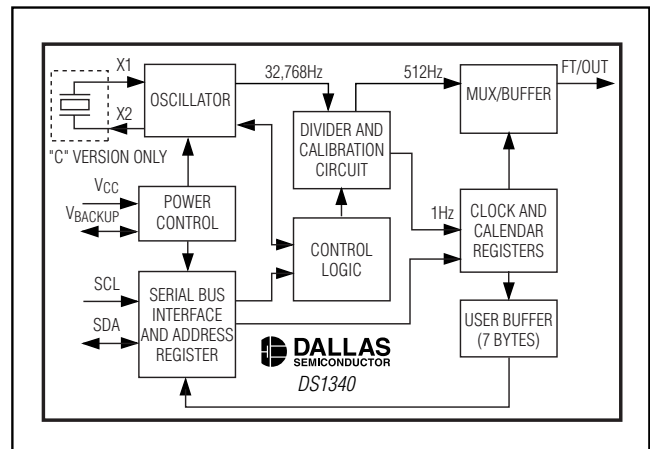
X1

X2

"C" VERSION ONLY

OSCILLATOR

32,768Hz

512Hz

MUX/BUFFER

FT/OUT

DIVIDER AND CALIBRATION CIRCUIT

$V_{CC}$

$V_{BACKUP}$

POWER CONTROL

1Hz

CLOCK AND CALENDAR REGISTERS

CONTROL LOGIC

SCL

SDA

SERIAL BUS INTERFACE AND ADDRESS REGISTER

USER BUFFER (7 BYTES)

DALLAS SEMICONDUCTOR

DS1340